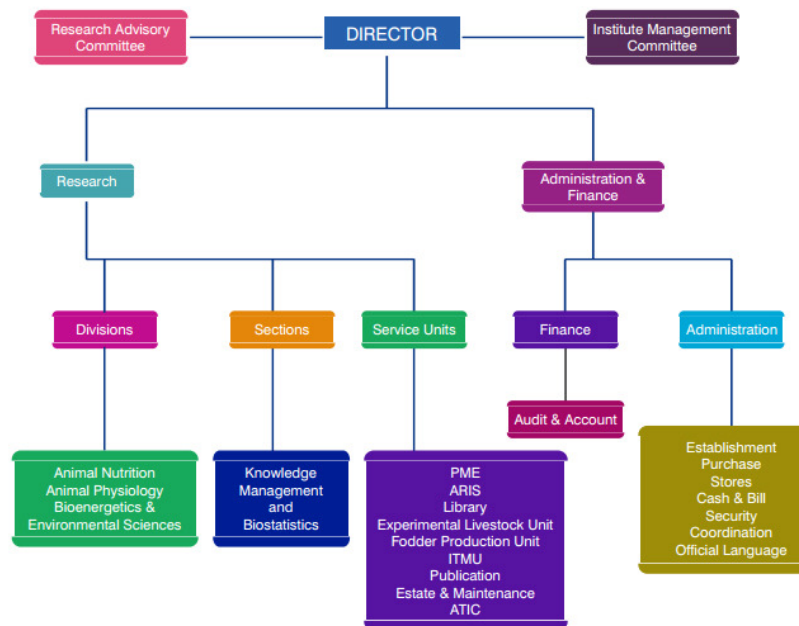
Research Advisory Committee

DIRECTOR

Institute Management Committee

Research

Administration & Finance

Divisions

Sections

Service Units

Finance

Administration

Audit & Account

Animal Nutrition
Animal Physiology
Bioenergetics & Environmental Sciences

Knowledge Management and Biostatistics

PME
ARIS
Library
Experimental Livestock Unit
Fodder Production Unit
ITMU
Publication
Estate & Maintenance
ATIC

Establishment
Purchase
Stores
Cash & Bill
Security
Coordination
Official Language